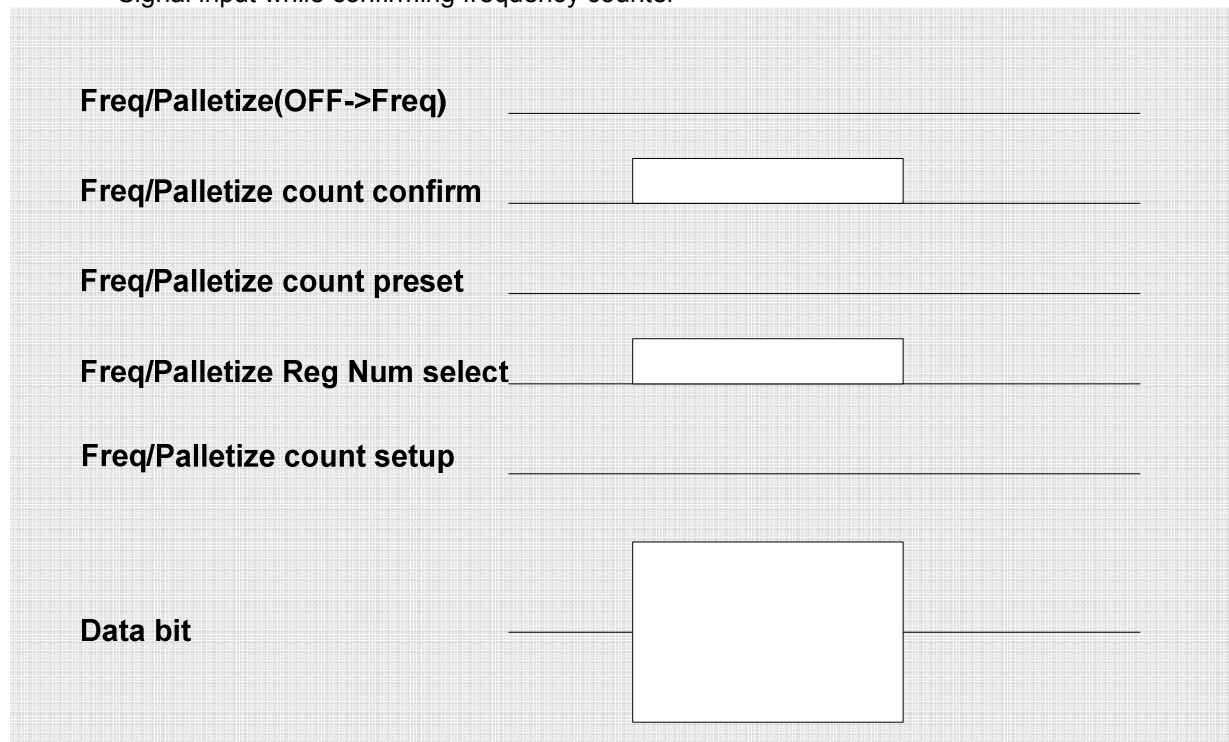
Signal input while confirming frequency counter

Freq/Palletize(OFF->Freq)

Freq/Palletize count confirm

Freq/Palletize count preset

Freq/Palletize Reg Num select

Freq/Palletize count setup

Data bit